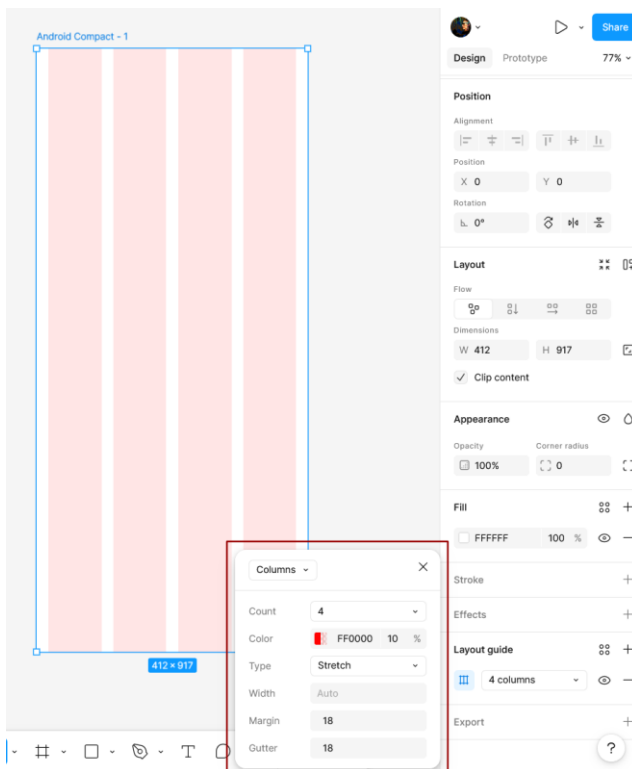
Android Compact - 1

412 × 917

Share

Design Prototype 77%

Position

Alignment

Position

X 0

Y 0

Rotation

0°

Layout

Flow

Dimensions

W 412

H 917

Clip content

Appearance

Opacity

Corner radius

100%

0

Fill

FFFFFF

100 %

Stroke

Effects

Layout guide

4 columns

Export

Columns

Count 4

Color FF0000 10 %

Type Stretch

Width Auto

Margin 18

Gutter 18

T

?